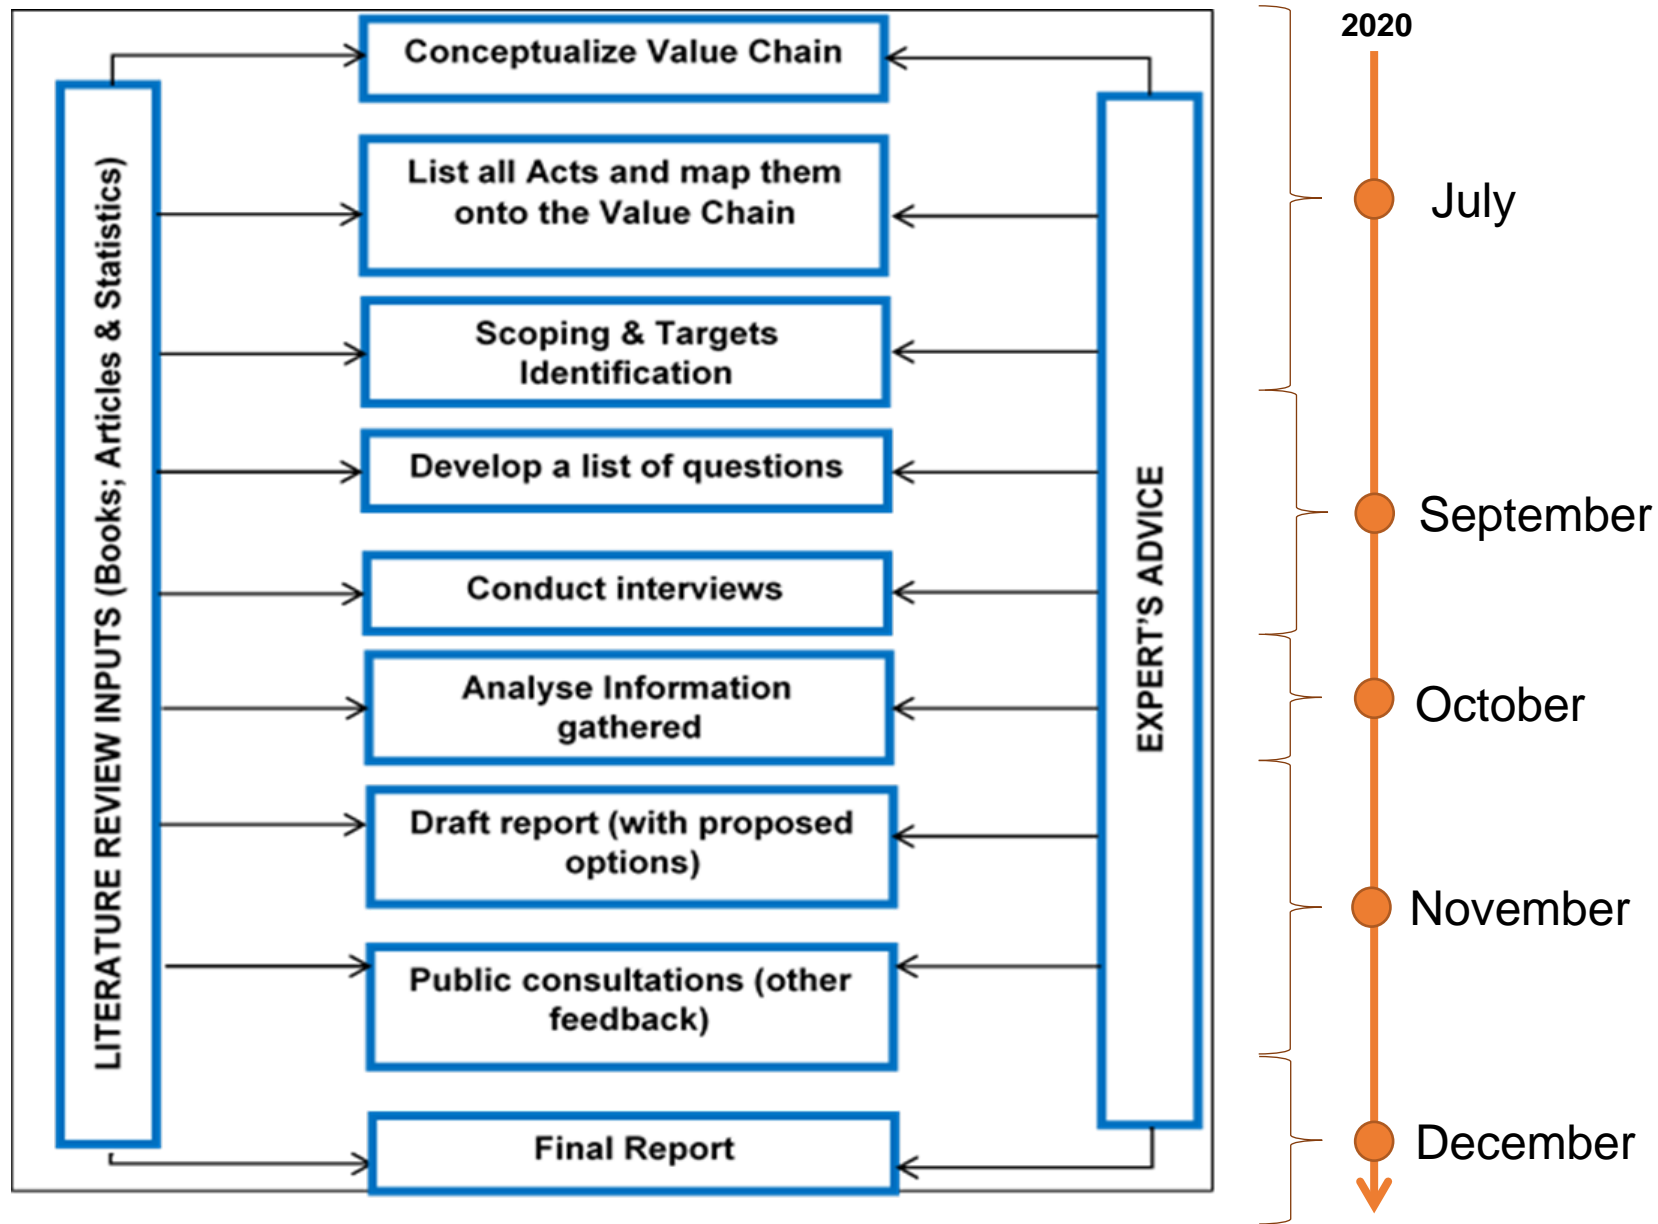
LITERATURE REVIEW INPUTS (Books; Articles & Statistics)

Conceptualize Value Chain

List all Acts and map them onto the Value Chain

Scoping & Targets Identification

Develop a list of questions

Conduct interviews

Analyse Information gathered

Draft report (with proposed options)

Public consultations (other feedback)

Final Report

EXPERT'S ADVICE

2020

July

September

October

November

December